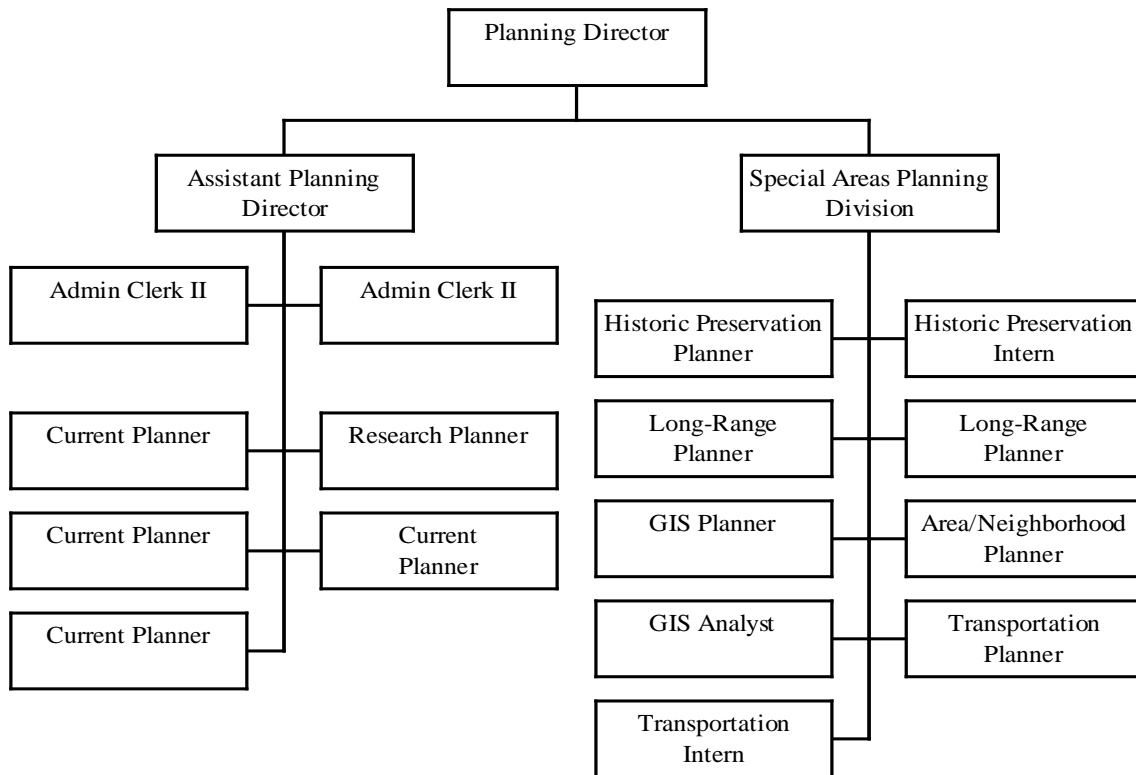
Planning Director

Assistant Planning Director

Special Areas Planning Division

Admin Clerk II

Admin Clerk II

Current Planner

Research Planner

Current Planner

Current Planner

Current Planner

Historic Preservation Planner

Historic Preservation Intern

Long-Range Planner

Long-Range Planner

GIS Planner

Area/Neighborhood Planner

GIS Analyst

Transportation Planner

Transportation Intern